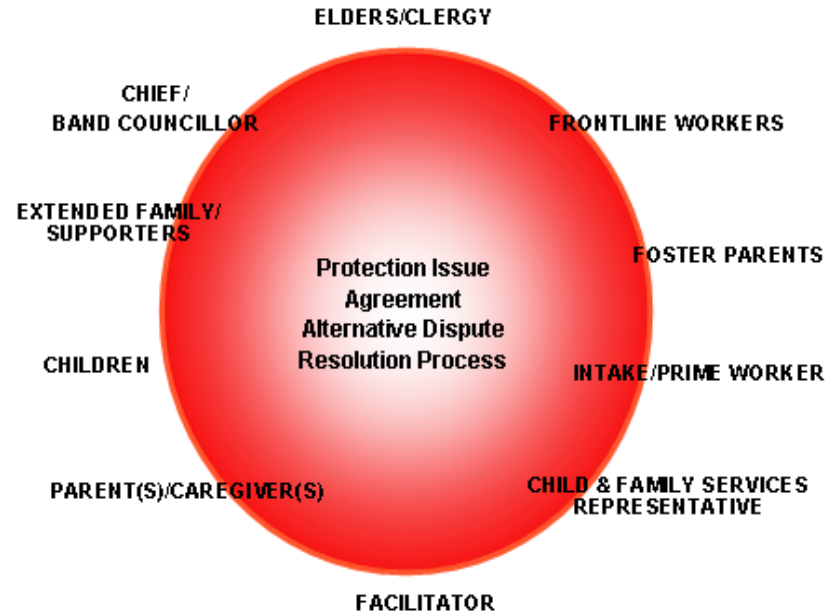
ELDERS/CLERGY

CHIEF/
BAND COUNCILLOR

FRONTLINE WORKERS

EXTENDED FAMILY/
SUPPORTERS

FOSTER PARENTS

Protection Issue
Agreement
Alternative Dispute
Resolution Process

CHILDREN

INTAKE/PRIME WORKER

PARENT(S)/CAREGIVER(S)

CHILD & FAMILY SERVICES
REPRESENTATIVE

FACILITATOR